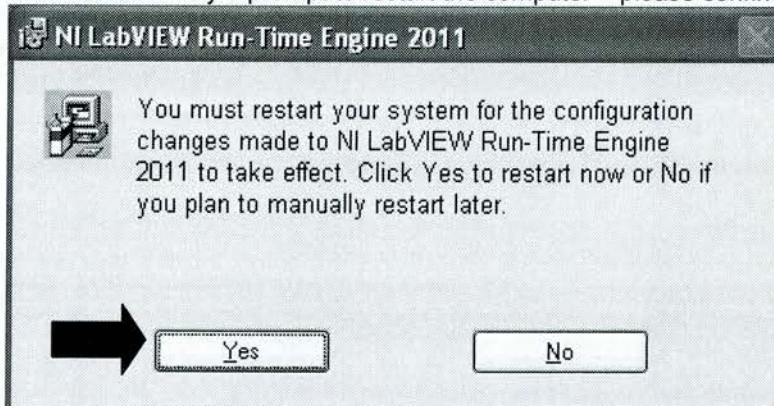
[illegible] computer – please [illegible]

NI LabVIEW Run-Time Engine 2011

You must restart your system for the configuration changes made to NI LabVIEW Run-Time Engine 2011 to take effect. Click Yes to restart now or No if you plan to manually restart later.

Yes

No